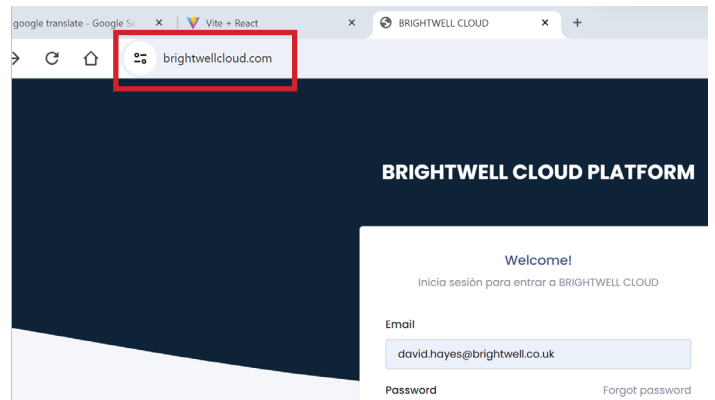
google translate - Google S
Vite + React
BRIGHTWELL CLOUD
+
brightwellcloud.com

BRIGHTWELL CLOUD PLATFORM

Welcome!
Inicia sesión para entrar a BRIGHTWELL CLOUD

Email
david.hayes@brightwell.co.uk

Password
Forgot password